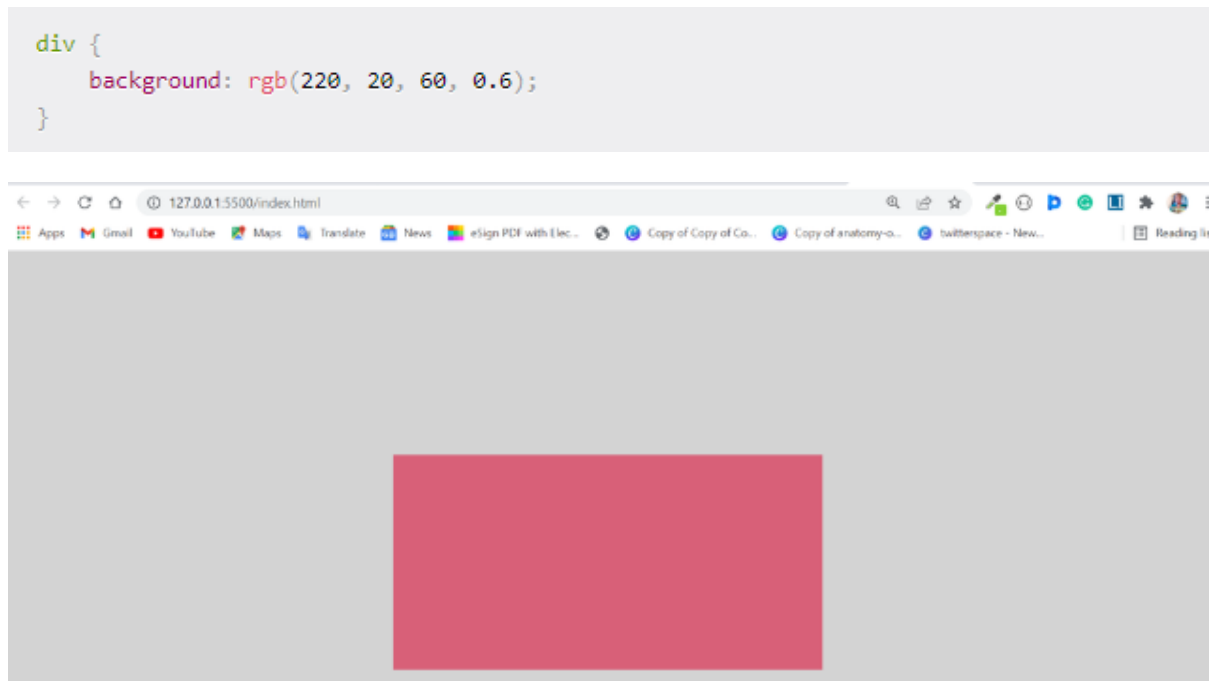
div {
    background: rgb(220, 20, 60, 0.6);
}

127.0.0.1:5500/index.html

Apps Gmail YouTube Maps Translate News eSign PDF with Elec... Copy of Copy of Co... Copy of anatomy-o... twitterspace - New... Reading li